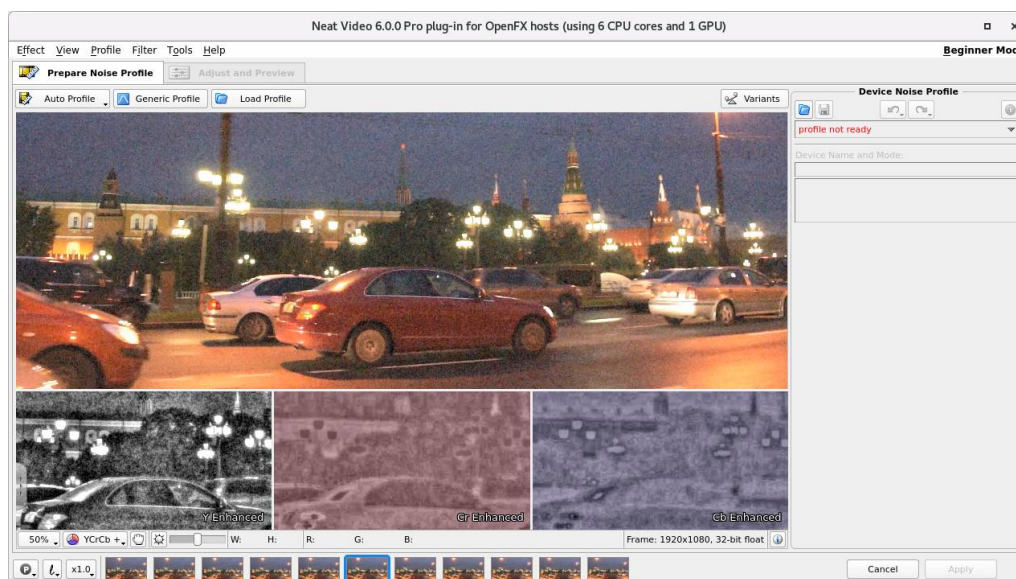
Neat Video 6.0.0 Pro plug-in for OpenFX hosts (using 6 CPU cores and 1 GPU)

Effect View Profile Filter Tools Help

Beginner Mod

Prepare Noise Profile

Adjust and Preview

Auto Profile

Generic Profile

Load Profile

Variants

Device Noise Profile

profile not ready

Device Name and Mode:

Y Enhanced

Cr Enhanced

Cb Enhanced

50%

YCrCb +

W:

H:

R:

G:

B:

Frame: 1920x1080, 32-bit float

x1.0

Cancel

Apply